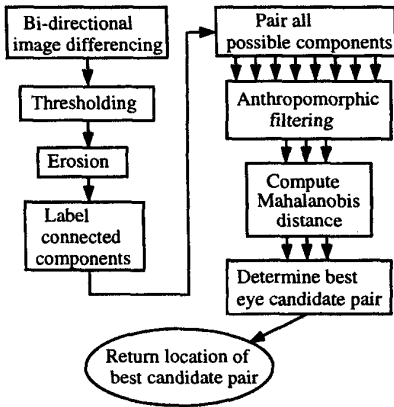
Bi-directional image differencing

Thresholding

Erosion

Label connected components

Pair all possible components

Anthropomorphic filtering

Compute Mahalanobis distance

Determine best eye candidate pair

Return location of best candidate pair